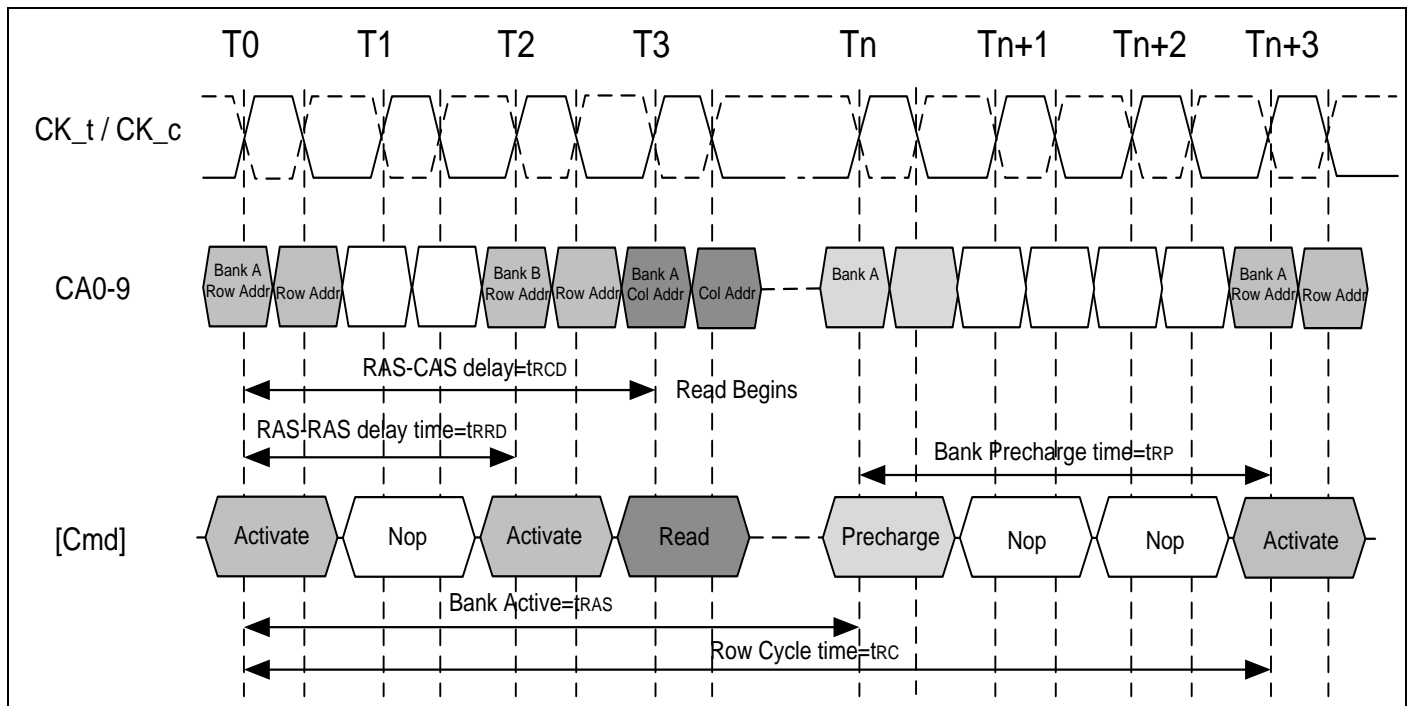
T0 T1 T2 T3 Tn Tn+1 Tn+2 Tn+3

CK_t / CK_c

CA0-9

Bank A Row Addr

Row Addr

Bank B Row Addr

Row Addr

Bank A Col Addr

Col Addr

Bank A

Bank A Row Addr

Row Addr

RAS-CAS delay=tRCD

Read Begins

RAS-RAS delay time=tRRD

Bank Precharge time=tRP

[Cmd]

Activate

Nop

Activate

Read

Precharge

Nop

Nop

Activate

Bank Active=tRAS

Row Cycle time=tRC